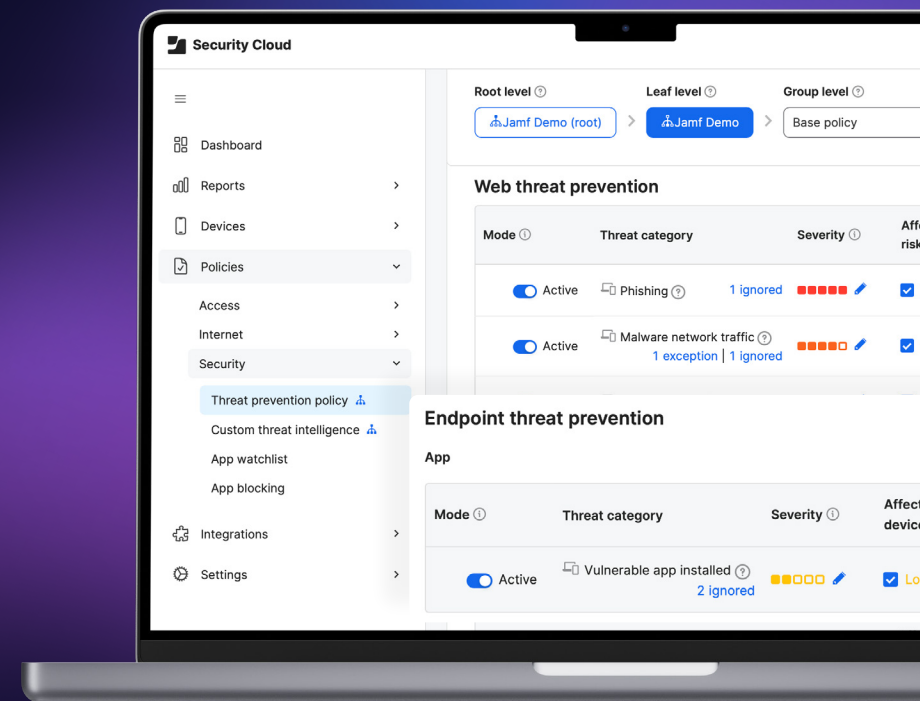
Security Cloud

Dashboard
Reports
Devices
Policies
Access
Internet
Security
Threat prevention policy
Custom threat intelligence
App watchlist
App blocking
Integrations
Settings

Root level
Jamf Demo (root)
Leaf level
Jamf Demo
Group level
Base policy

Web threat prevention

| Mode | Threat category | Severity | Aff risk |
|---|---|---|---|
| Active | Phishing 1 ignored | | |
| Active | Malware network traffic 1 exception \| 1 ignored | | |

Endpoint threat prevention

App

| Mode | Threat category | Severity | Affec devic |
|---|---|---|---|
| Active | Vulnerable app installed 2 ignored | | Lo |